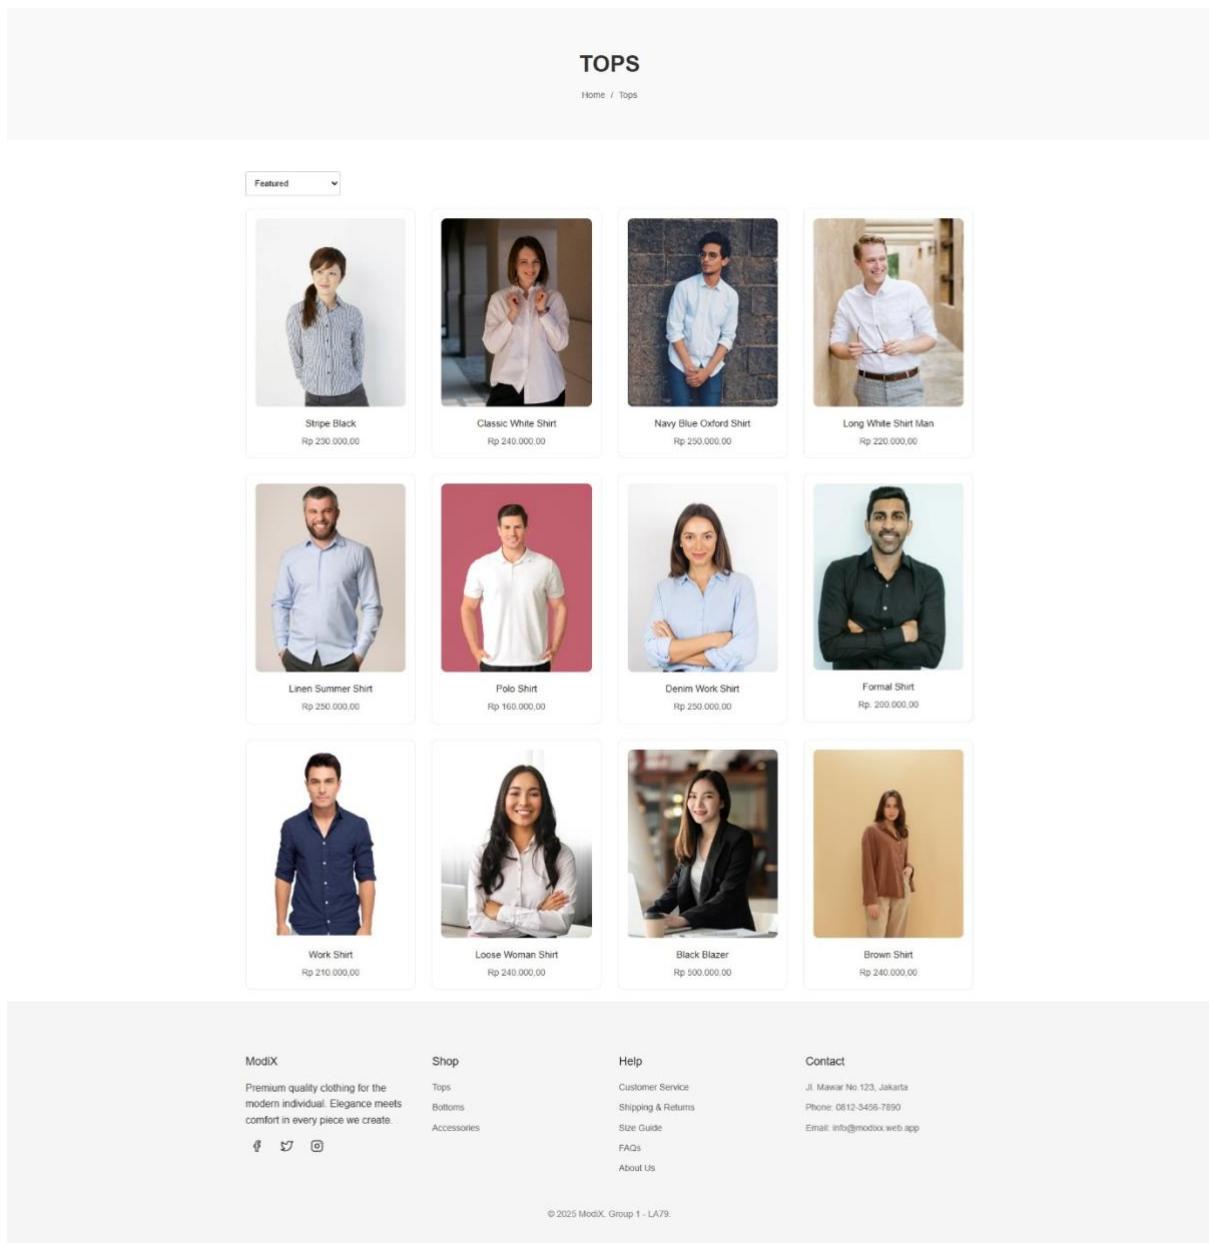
TOPS

Home / Tops

Featured

Stripe Black
Rp 230.000,00

Classic White Shirt
Rp 240.000,00

Navy Blue Oxford Shirt
Rp 250.000,00

Long White Shirt Man
Rp 220.000,00

Linen Summer Shirt
Rp 250.000,00

Polo Shirt
Rp 160.000,00

Denim Work Shirt
Rp 250.000,00

Formal Shirt
Rp. 200.000,00

Work Shirt
Rp 210.000,00

Loose Woman Shirt
Rp 240.000,00

Black Blazer
Rp 500.000,00

Brown Shirt
Rp 240.000,00

ModiX

Premium quality clothing for the modern individual. Elegance meets comfort in every piece we create.

Shop

Tops
Bottoms
Accessories

Help

Customer Service
Shipping & Returns
Size Guide
FAQs
About Us

Contact

Jl. Mawar No.123, Jakarta
Phone: 0812-3456-7890
Email: info@modixx.web.app

© 2025 ModiX. Group 1 - LA79.